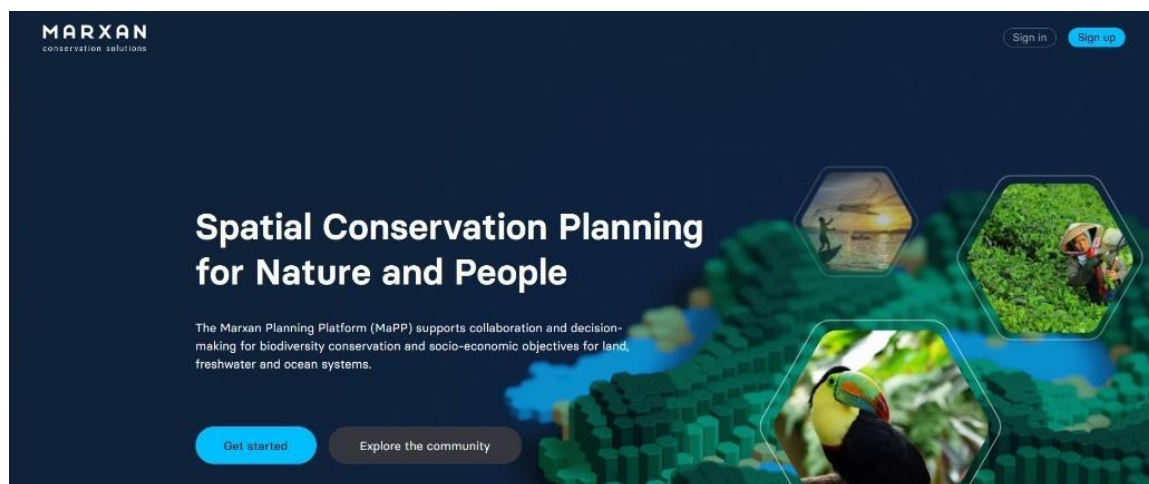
MARXAN
conservation solutions

Sign in Sign up

Spatial Conservation Planning for Nature and People

The Marxan Planning Platform (MaPP) supports collaboration and decision-making for biodiversity conservation and socio-economic objectives for land, freshwater and ocean systems.

Get started

Explore the community